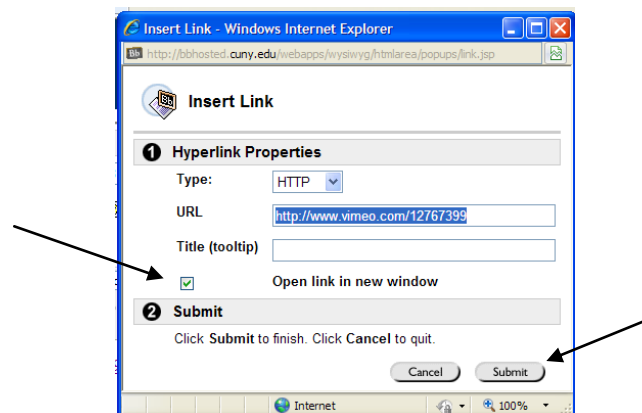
Insert Link - Windows Internet Explorer

Bb http://bbhosted.cuny.edu/webapps/wysiwyg/htmlarea/popups/link.jsp

Insert Link

1 Hyperlink Properties

Type: HTTP

URL http://www.vimeo.com/12767399

Title (tooltip)

Open link in new window

2 Submit

Click Submit to finish. Click Cancel to quit.

Cancel Submit

Internet 100%